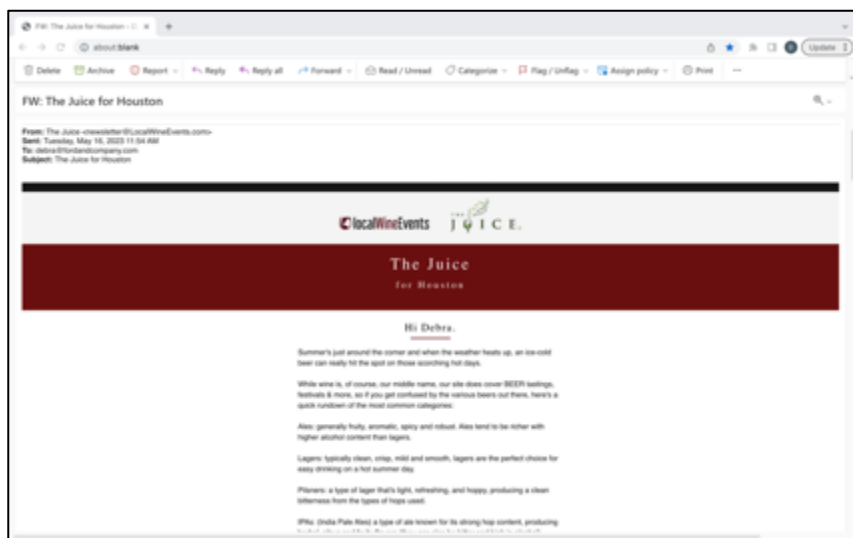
FW: The Juice for Houston - C ×  +

about:blank

Update

Delete  Archive  Report  Reply  Reply all  Forward  Read / Unread  Categorize  Flag / Unflag  Assign policy  Print  ···

FW: The Juice for Houston

From: The Juice <newsletter@LocalWineEvents.com>
Sent: Tuesday, May 16, 2023 11:04 AM
To: debra@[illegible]company.com
Subject: The Juice for Houston

LocalWineEvents   THE JUICE.

The Juice
for Houston

Hi Debra,

Summer's just around the corner and when the weather heats up, an ice-cold beer can really hit the spot on those scorching hot days.

While wine is, of course, our middle name, our site does cover BEER tastings, festivals & more, so if you get confused by the various beers out there, here's a quick rundown of the most common categories:

Ales: generally fruity, aromatic, spicy and robust. Ales tend to be richer with higher alcohol content than lagers.

Lagers: typically clean, crisp, mild and smooth, lagers are the perfect choice for easy drinking on a hot summer day.

Pilsners: a type of lager that's light, refreshing, and hoppy, producing a clean bitterness from the types of hops used.

IPAs: (India Pale Ales) a type of ale known for its strong hop content, producing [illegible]